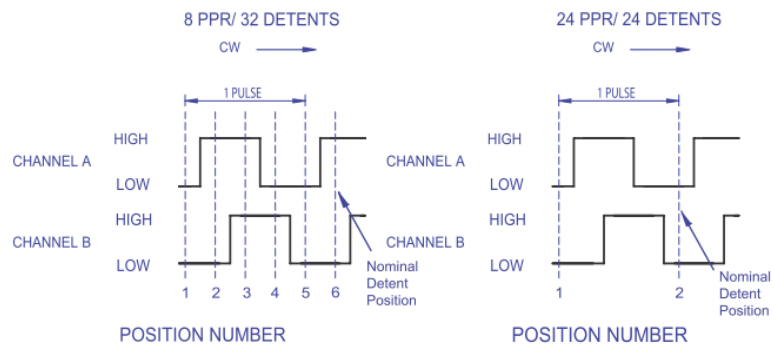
8 PPR/ 32 DETENTS

CW

1 PULSE

HIGH

CHANNEL A

LOW

HIGH

CHANNEL B

LOW

Nominal Detent Position

1 2 3 4 5 6

POSITION NUMBER

24 PPR/ 24 DETENTS

CW

1 PULSE

HIGH

CHANNEL A

LOW

HIGH

CHANNEL B

LOW

Nominal Detent Position

1 2

POSITION NUMBER